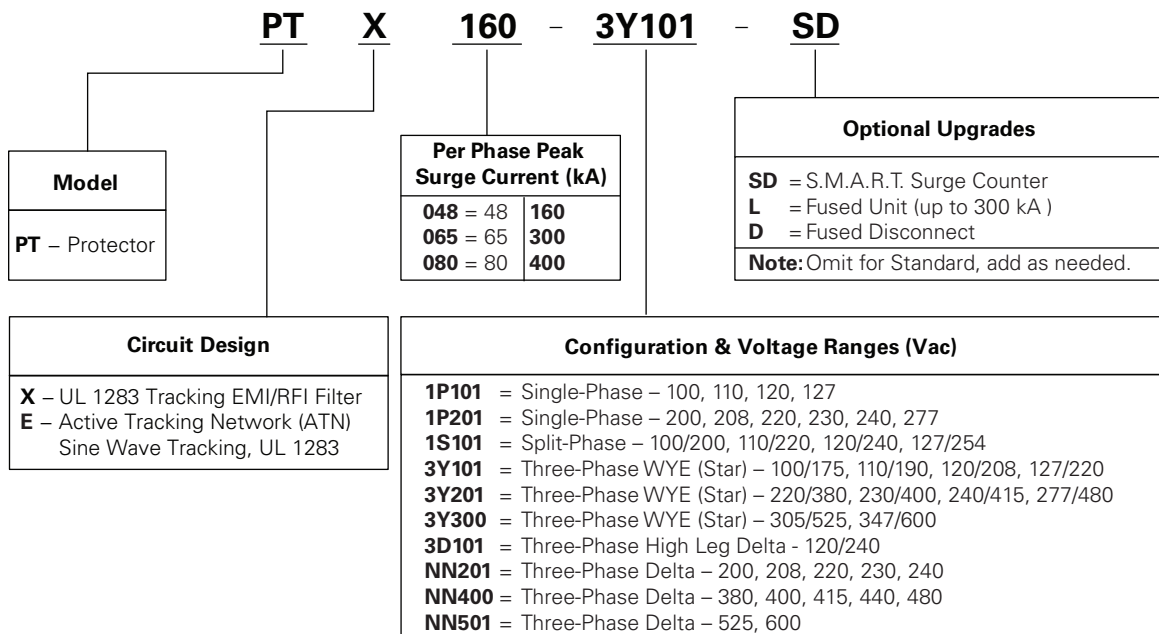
PT X 160 - 3Y101 - SD

Model

PT – Protector

Per Phase Peak Surge Current (kA)

| | |
|---|---|
| 048 = 48 | 160 |
| 065 = 65 | 300 |
| 080 = 80 | 400 |

Optional Upgrades

SD = S.M.A.R.T. Surge Counter
L = Fused Unit (up to 300 kA )
D = Fused Disconnect
Note: Omit for Standard, add as needed.

Circuit Design

X – UL 1283 Tracking EMI/RFI Filter
E – Active Tracking Network (ATN) Sine Wave Tracking, UL 1283

Configuration & Voltage Ranges (Vac)

1P101 = Single-Phase – 100, 110, 120, 127
1P201 = Single-Phase – 200, 208, 220, 230, 240, 277
1S101 = Split-Phase – 100/200, 110/220, 120/240, 127/254
3Y101 = Three-Phase WYE (Star) – 100/175, 110/190, 120/208, 127/220
3Y201 = Three-Phase WYE (Star) – 220/380, 230/400, 240/415, 277/480
3Y300 = Three-Phase WYE (Star) – 305/525, 347/600
3D101 = Three-Phase High Leg Delta - 120/240
NN201 = Three-Phase Delta – 200, 208, 220, 230, 240
NN400 = Three-Phase Delta – 380, 400, 415, 440, 480
NN501 = Three-Phase Delta – 525, 600